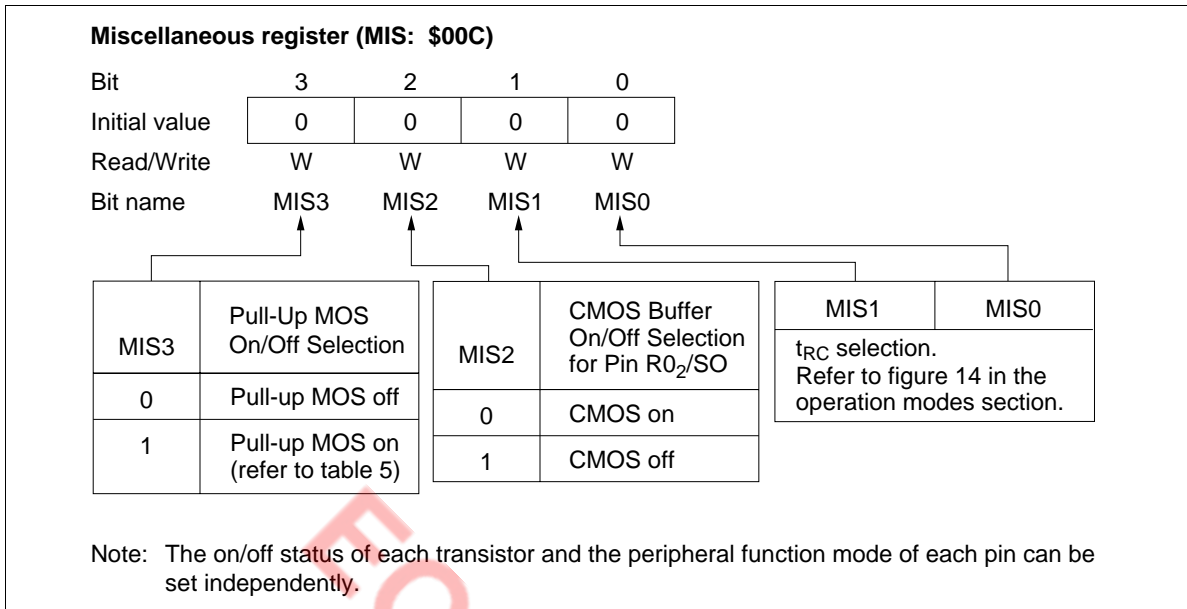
**Miscellaneous register (MIS: \$00C)**

| Bit | 3 | 2 | 1 | 0 |
|---|---|---|---|---|
| Initial value | 0 | 0 | 0 | 0 |
| Read/Write | W | W | W | W |
| Bit name | MIS3 | MIS2 | MIS1 | MIS0 |

| MIS3 | Pull-Up MOS On/Off Selection |
|---|---|
| 0 | Pull-up MOS off |
| 1 | Pull-up MOS on (refer to table 5) |

| MIS2 | CMOS Buffer On/Off Selection for Pin $R0_2$/SO |
|---|---|
| 0 | CMOS on |
| 1 | CMOS off |

| MIS1 | MIS0 |
|---|---|
| $t_{RC}$ selection. Refer to figure 14 in the operation modes section. | |

Note: The on/off status of each transistor and the peripheral function mode of each pin can be set independently.